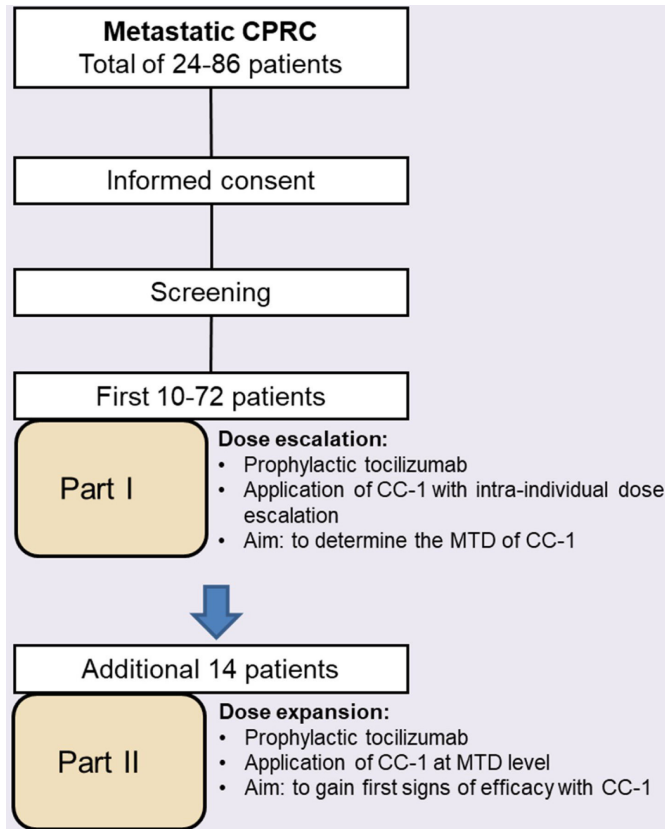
**Metastatic CPRC**
Total of 24-86 patients

Informed consent

Screening

First 10-72 patients

Part I

**Dose escalation:**
- Prophylactic tocilizumab
- Application of CC-1 with intra-individual dose escalation
- Aim: to determine the MTD of CC-1

Additional 14 patients

Part II

**Dose expansion:**
- Prophylactic tocilizumab
- Application of CC-1 at MTD level
- Aim: to gain first signs of efficacy with CC-1